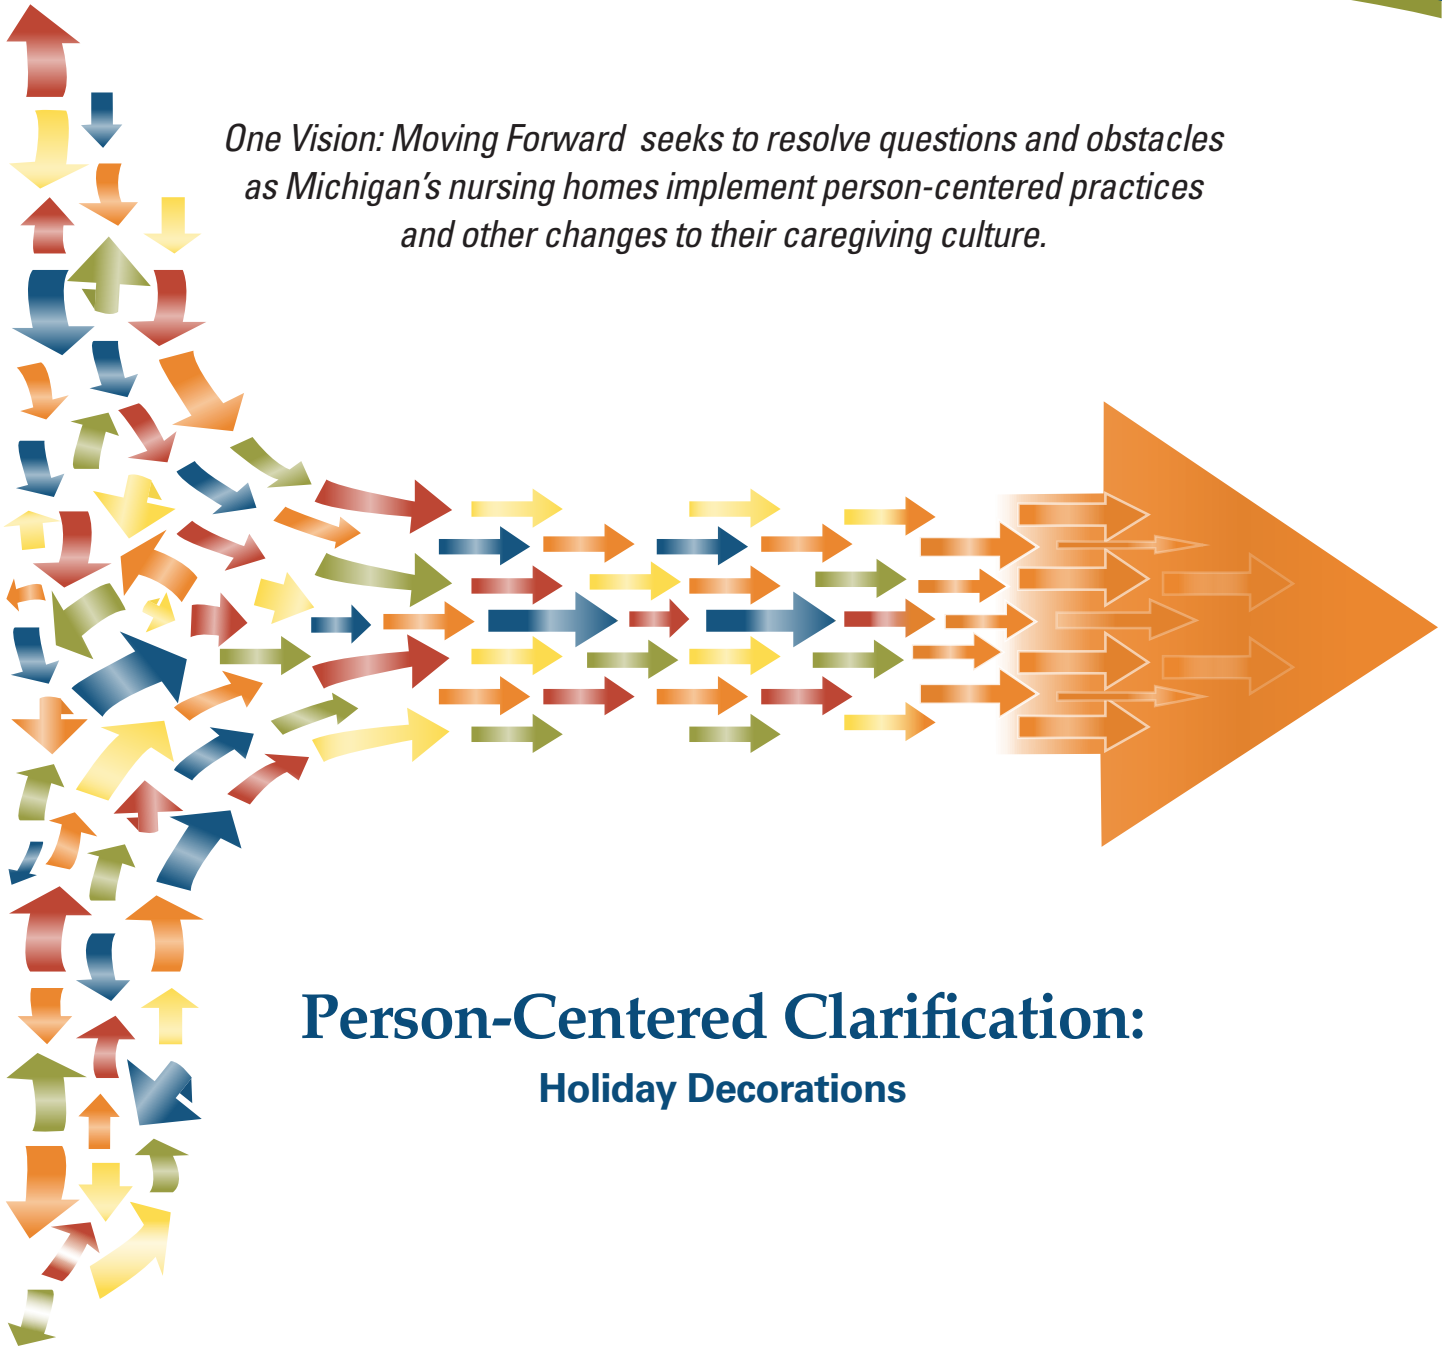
One Vision: Moving Forward seeks to resolve questions and obstacles as Michigan's nursing homes implement person-centered practices and other changes to their caregiving culture.

Person-Centered Clarification:

Holiday Decorations